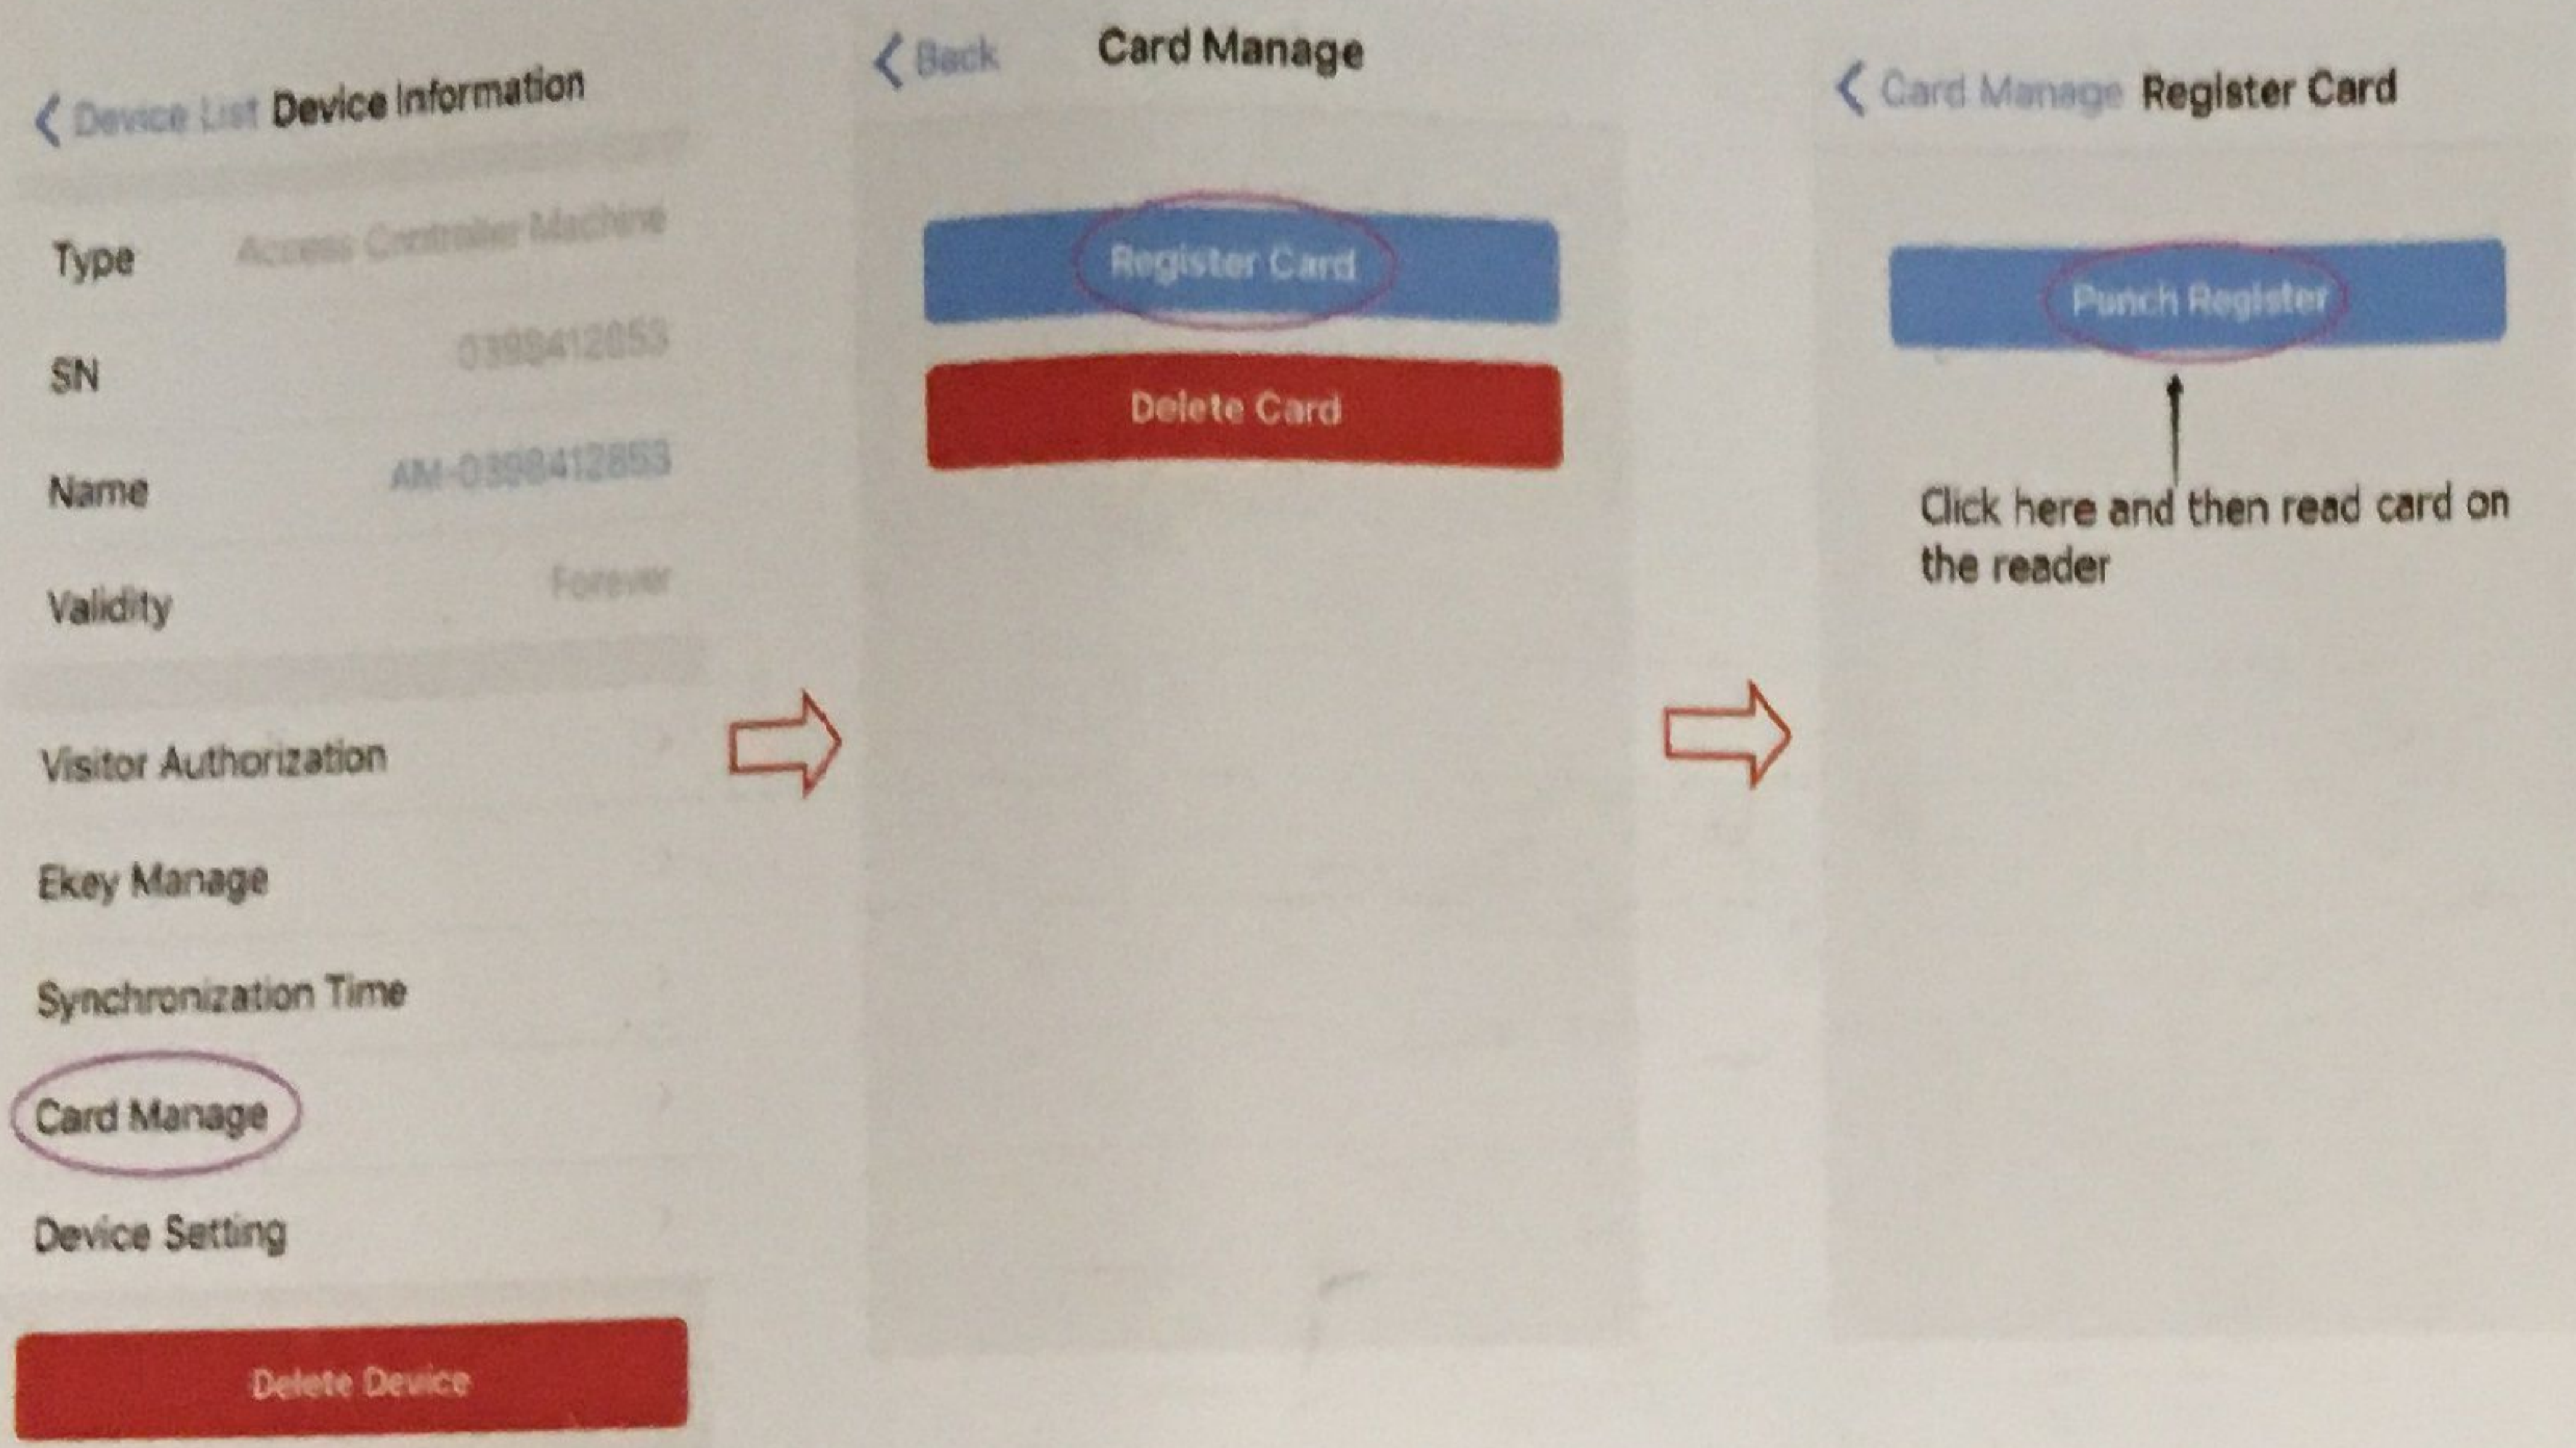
< Device List Device Information

Type Access Controller Machine

SN 0398412853

Name AM-0398412853

Validity Forever

Visitor Authorization

Ekey Manage

Synchronization Time

Card Manage

Device Setting

Delete Device

< Back Card Manage

Register Card

Delete Card

< Card Manage Register Card

Punch Register

Click here and then read card on the reader